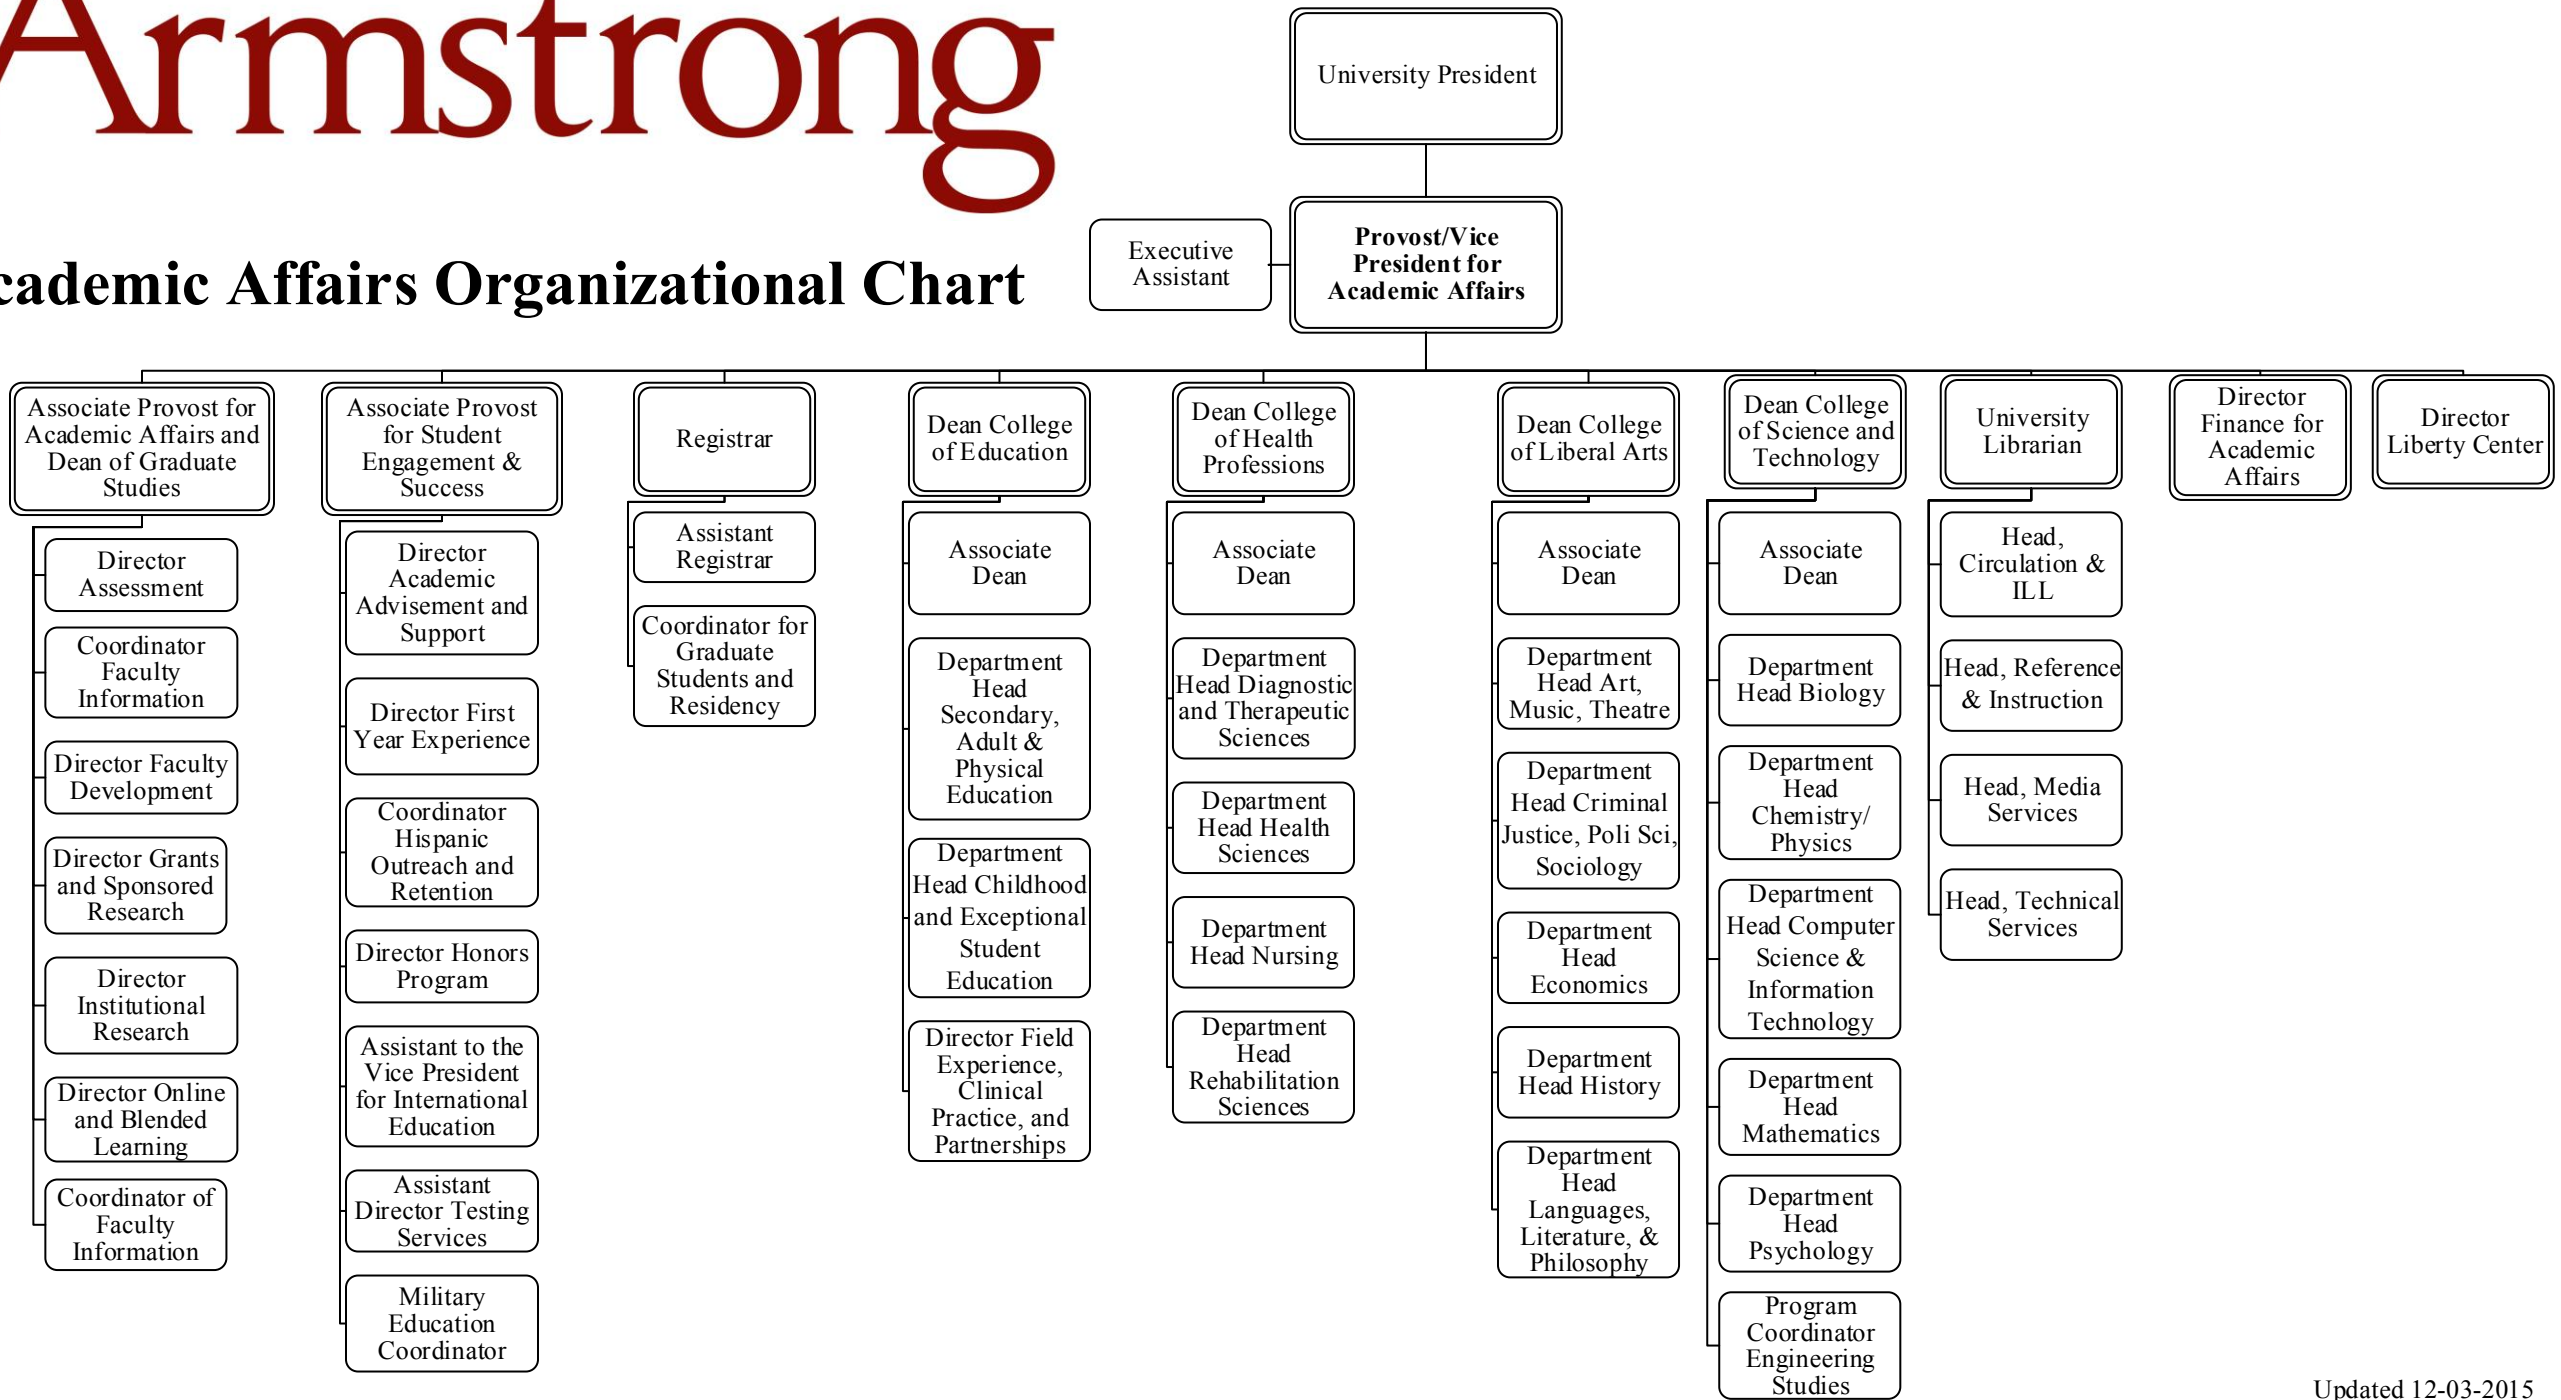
Armstrong

cademic Affairs Organizational Chart

University President

Executive Assistant

Provost/Vice President for Academic Affairs

Associate Provost for Academic Affairs and Dean of Graduate Studies

Director Assessment

Coordinator Faculty Information

Director Faculty Development

Director Grants and Sponsored Research

Director Institutional Research

Director Online and Blended Learning

Coordinator of Faculty Information

Associate Provost for Student Engagement & Success

Director Academic Advisement and Support

Director First Year Experience

Coordinator Hispanic Outreach and Retention

Director Honors Program

Assistant to the Vice President for International Education

Assistant Director Testing Services

Military Education Coordinator

Registrar

Assistant Registrar

Coordinator for Graduate Students and Residency

Dean College of Education

Associate Dean

Department Head Secondary, Adult & Physical Education

Department Head Childhood and Exceptional Student Education

Director Field Experience, Clinical Practice, and Partnerships

Dean College of Health Professions

Associate Dean

Department Head Diagnostic and Therapeutic Sciences

Department Head Health Sciences

Department Head Nursing

Department Head Rehabilitation Sciences

Dean College of Liberal Arts

Associate Dean

Department Head Art, Music, Theatre

Department Head Criminal Justice, Poli Sci, Sociology

Department Head Economics

Department Head History

Department Head Languages, Literature, & Philosophy

Dean College of Science and Technology

Associate Dean

Department Head Biology

Department Head Chemistry/ Physics

Department Head Computer Science & Information Technology

Department Head Mathematics

Department Head Psychology

Program Coordinator Engineering Studies

University Librarian

Head, Circulation & ILL

Head, Reference & Instruction

Head, Media Services

Head, Technical Services

Director Finance for Academic Affairs

Director Liberty Center

Updated 12-03-2015